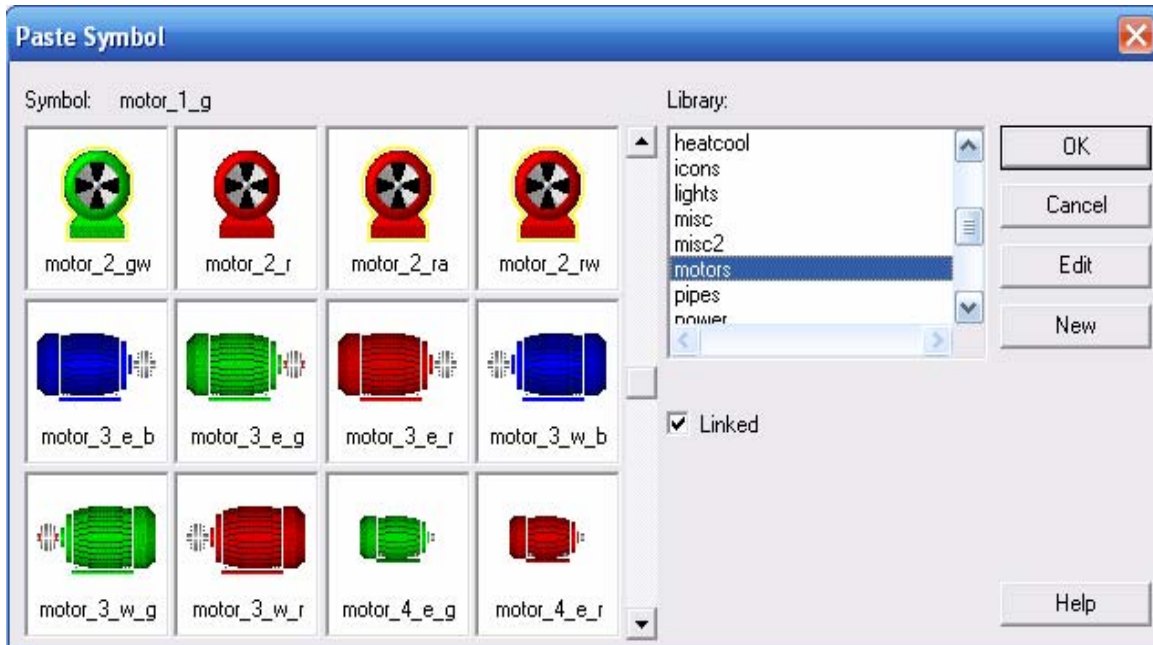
Paste Symbol

Symbol: motor_1_g

motor_2_gw
motor_2_r
motor_2_ra
motor_2_rw

motor_3_e_b
motor_3_e_g
motor_3_e_r
motor_3_w_b

motor_3_w_g
motor_3_w_r
motor_4_e_g
motor_4_e_r

Library:

heatcool
icons
lights
misc
misc2
motors
pipes
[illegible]

OK
Cancel
Edit
New

Linked

Help